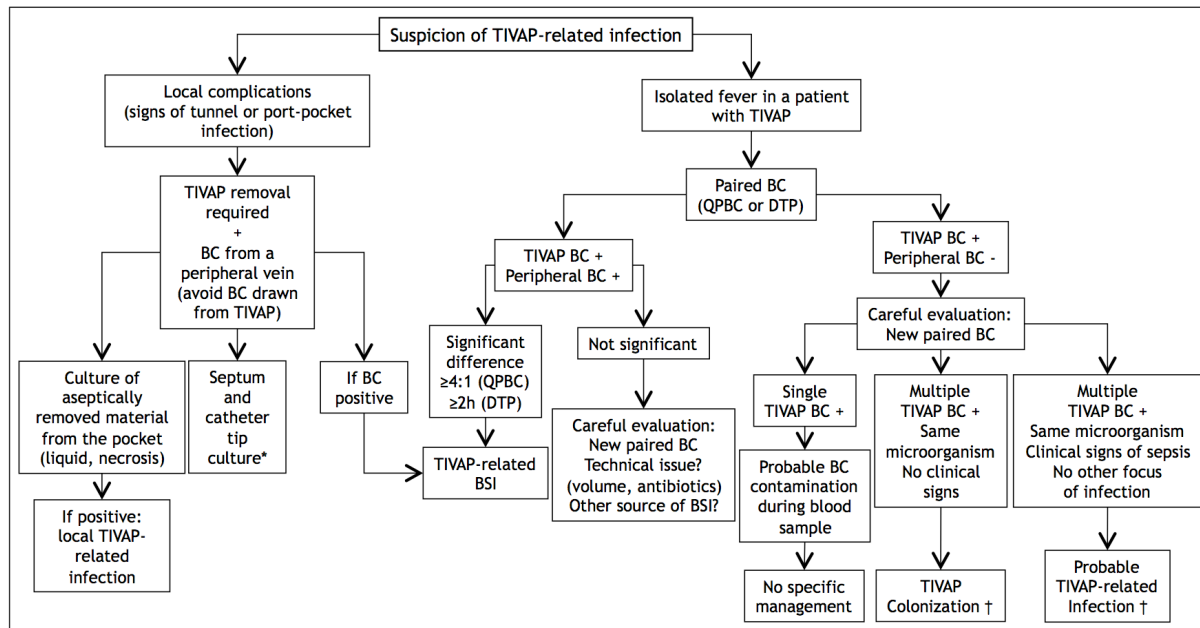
Suspicion of TIVAP-related infection

Local complications (signs of tunnel or port-pocket infection)

TIVAP removal required + BC from a peripheral vein (avoid BC drawn from TIVAP)

Culture of aseptically removed material from the pocket (liquid, necrosis)

If positive: local TIVAP-related infection

Septum and catheter tip culture*

If BC positive

Isolated fever in a patient with TIVAP

Paired BC (QPBC or DTP)

TIVAP BC + Peripheral BC +

Significant difference ≥4:1 (QPBC) ≥2h (DTP)

TIVAP-related BSI

Not significant

Careful evaluation: New paired BC Technical issue? (volume, antibiotics) Other source of BSI?

TIVAP BC + Peripheral BC -

Careful evaluation: New paired BC

Single TIVAP BC +

Probable BC contamination during blood sample

No specific management

Multiple TIVAP BC + Same microorganism No clinical signs

TIVAP Colonization †

Multiple TIVAP BC + Same microorganism Clinical signs of sepsis No other focus of infection

Probable TIVAP-related Infection †